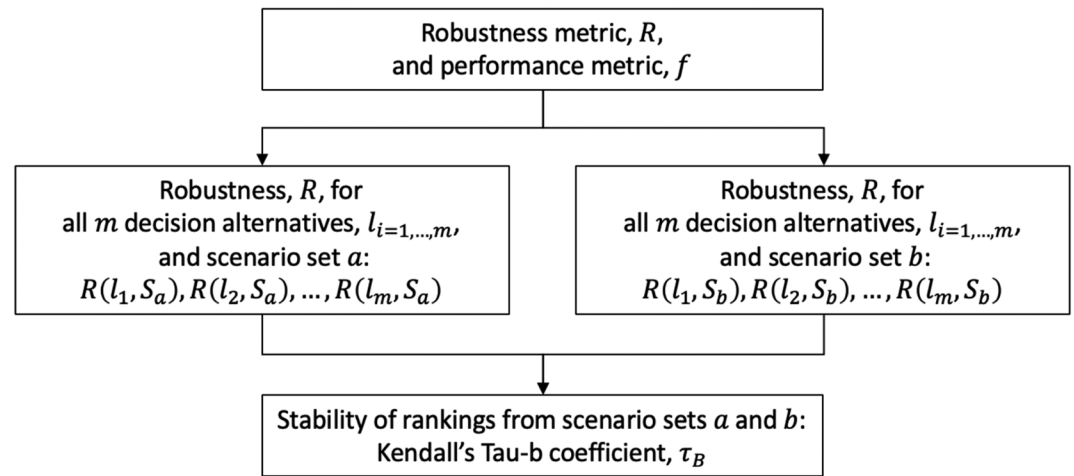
Robustness metric, $R$, and performance metric, $f$

Robustness, $R$, for all $m$ decision alternatives, $l_{i=1,\ldots,m}$, and scenario set $a$: $R(l_1, S_a), R(l_2, S_a), \ldots, R(l_m, S_a)$

Robustness, $R$, for all $m$ decision alternatives, $l_{i=1,\ldots,m}$, and scenario set $b$: $R(l_1, S_b), R(l_2, S_b), \ldots, R(l_m, S_b)$

Stability of rankings from scenario sets $a$ and $b$: Kendall's Tau-b coefficient, $\tau_B$